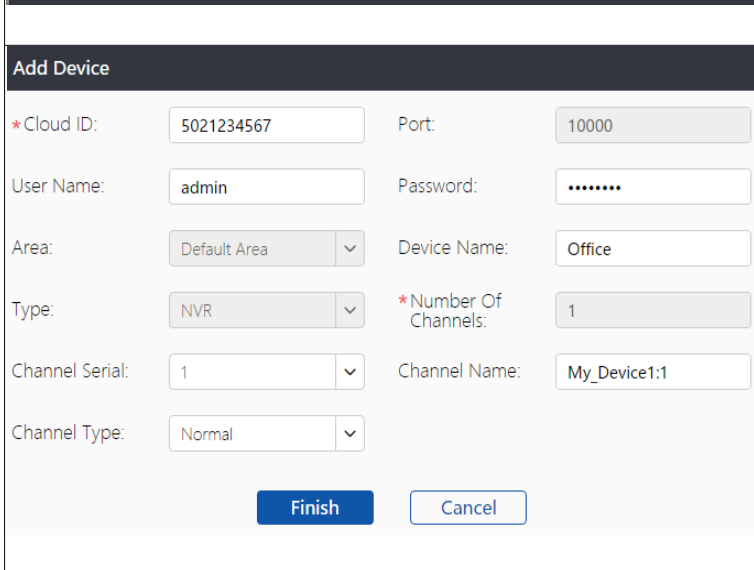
Add Device

*Cloud ID: 5021234567
Port: 10000
User Name: admin
Password: ••••••••
Area: Default Area
Device Name: Office
Type: NVR
*Number Of Channels: 1
Channel Serial: 1
Channel Name: My_Device1:1
Channel Type: Normal

Finish
Cancel